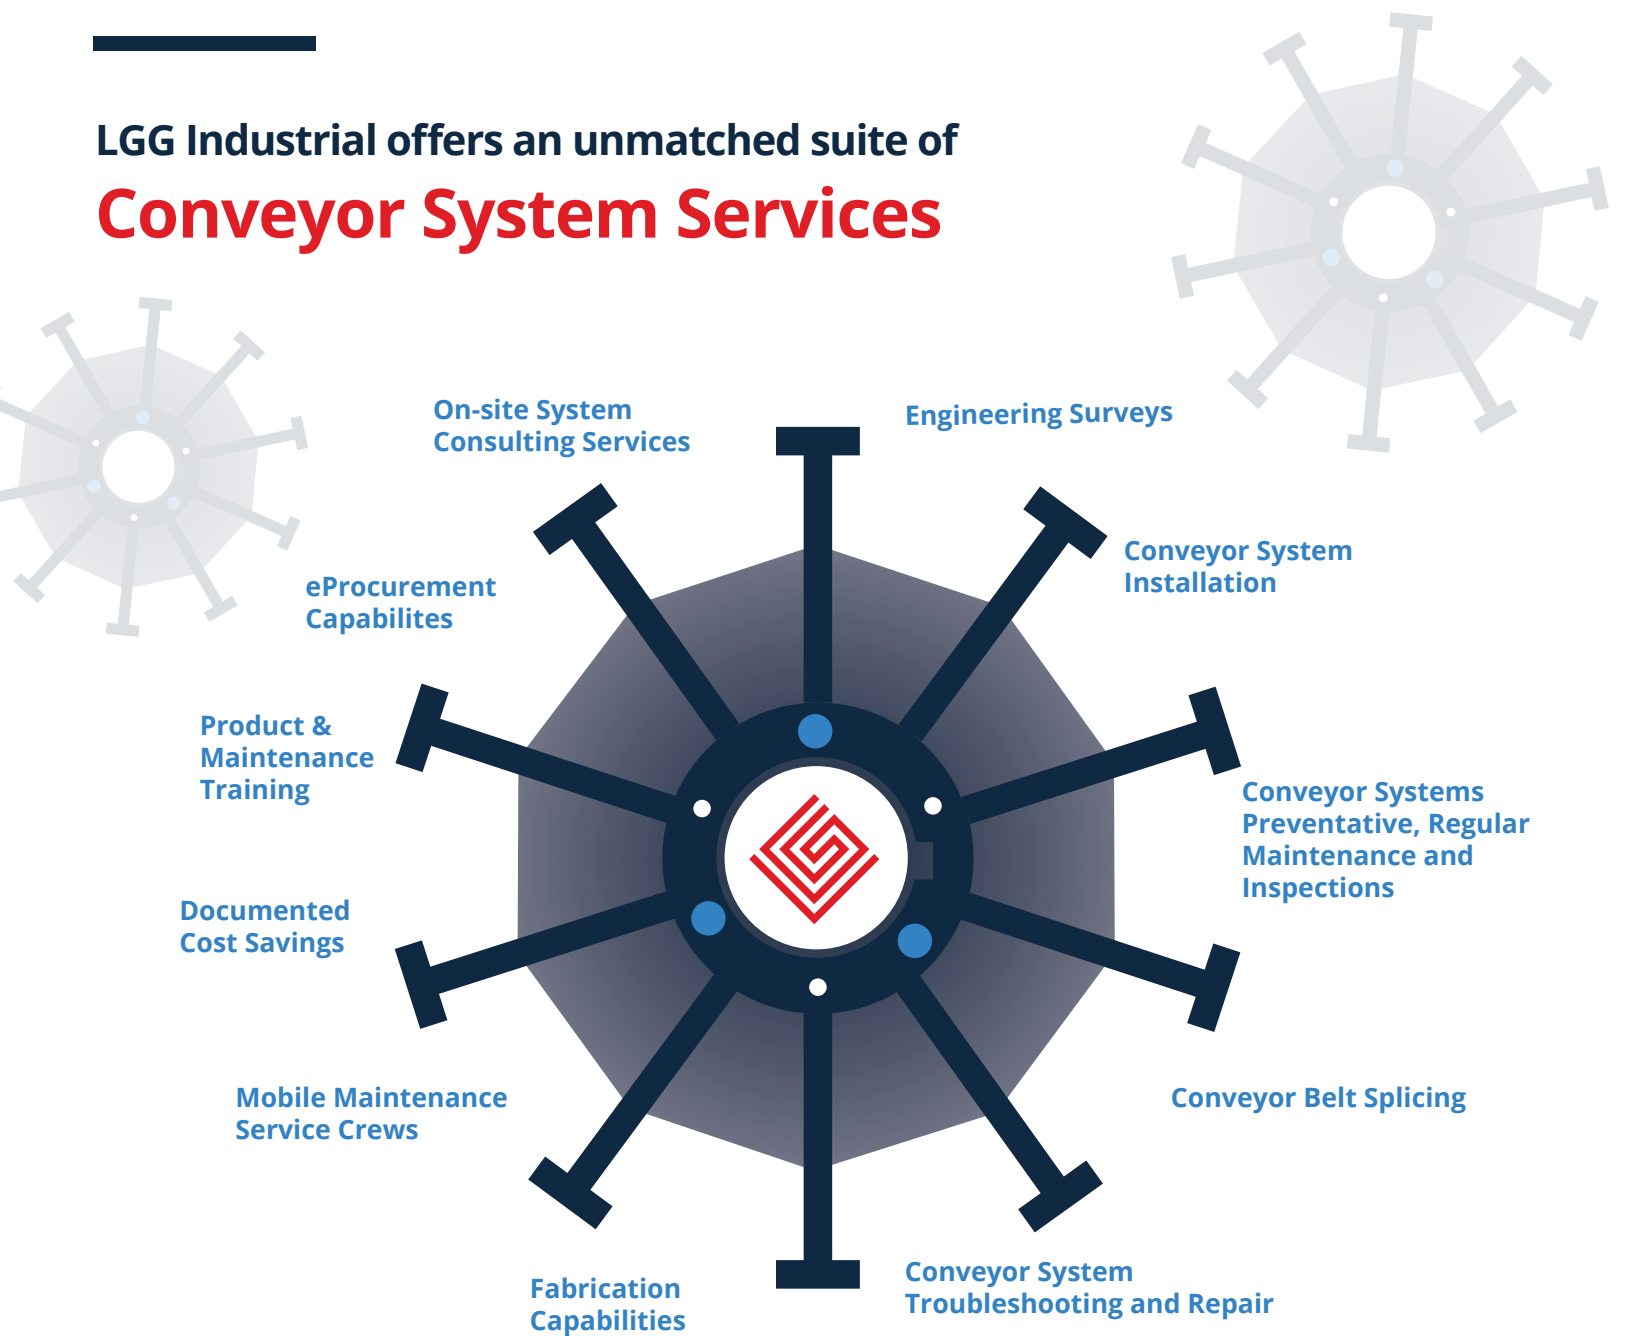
LGG Industrial offers an unmatched suite of
Conveyor System Services

On-site System Consulting Services

Engineering Surveys

Conveyor System Installation

eProcurement Capabilites

Product & Maintenance Training

Conveyor Systems Preventative, Regular Maintenance and Inspections

Documented Cost Savings

Mobile Maintenance Service Crews

Conveyor Belt Splicing

Fabrication Capabilities

Conveyor System Troubleshooting and Repair